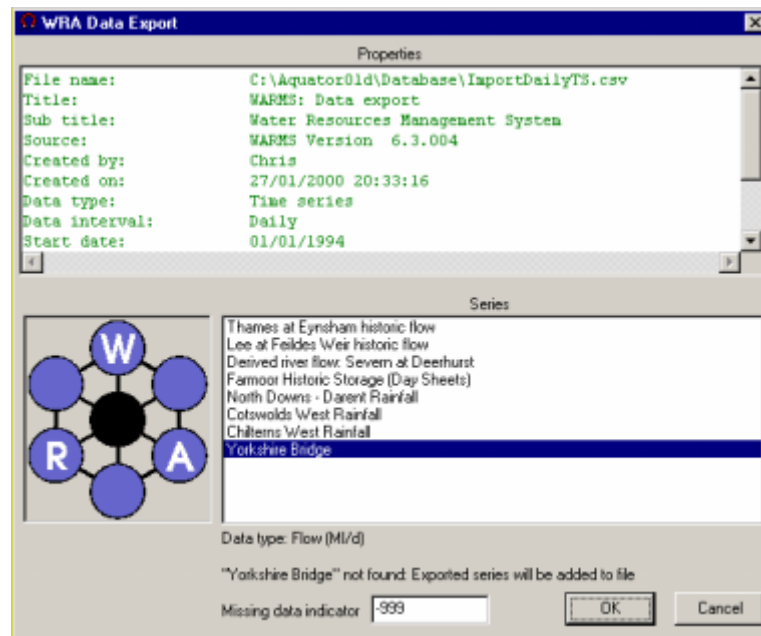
WRA Data Export

Properties

File name: C:\AquatorOld\Database\ImportDailyTS.csv
Title: WARMS: Data export
Sub title: Water Resources Management System
Source: WARMS Version 6.3.004
Created by: Chris
Created on: 27/01/2000 20:33:16
Data type: Time series
Data interval: Daily
Start date: 01/01/1994

Series

W
R
A

Thames at Eynsham historic flow
Lee at Feildes Weir historic flow
Derived river flow: Severn at Deerhurst
Farmoor Historic Storage (Day Sheets)
North Downs - Darent Rainfall
Cotswolds West Rainfall
Chilterns West Rainfall
Yorkshire Bridge

Data type: Flow (Ml/d)

"Yorkshire Bridge" not found: Exported series will be added to file

Missing data indicator -999

OK

Cancel